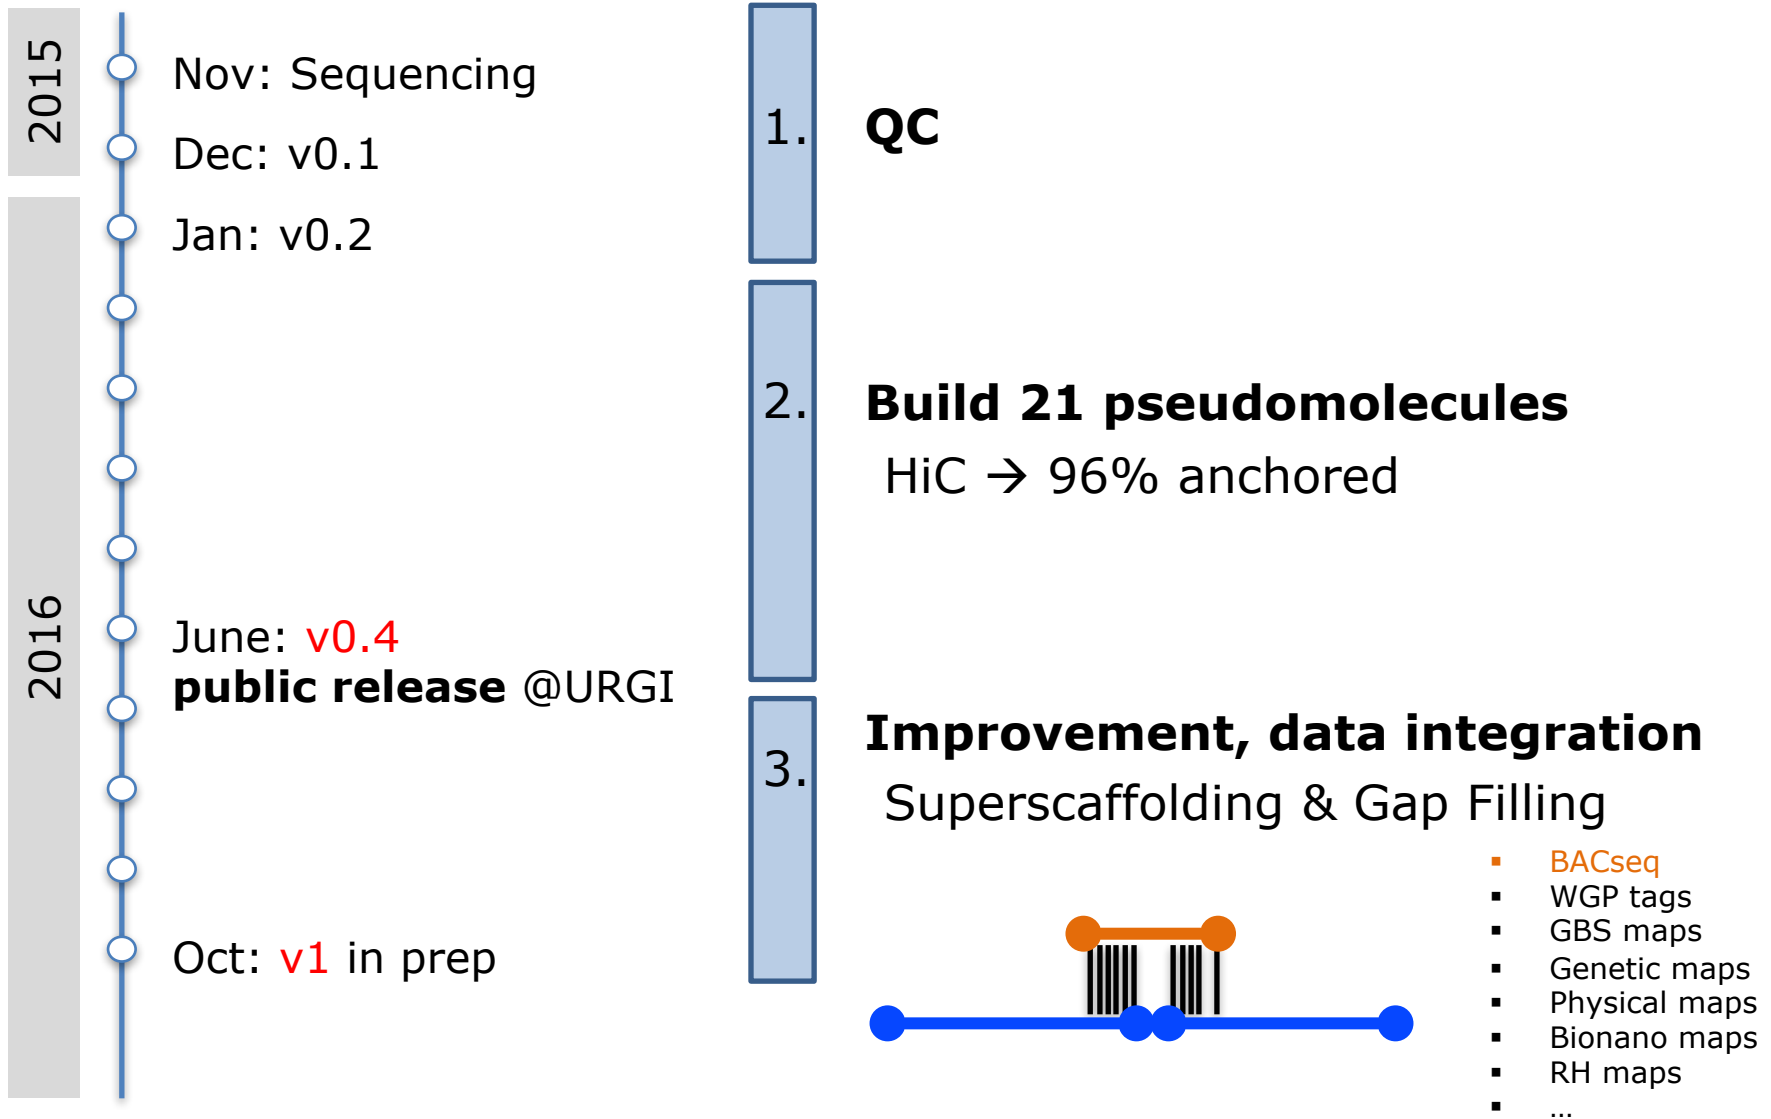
2015

2016

Nov: Sequencing

Dec: v0.1

Jan: v0.2

June: v0.4
**public release** @URGI

Oct: v1 in prep

1. **QC**

2. **Build 21 pseudomolecules**
HiC → 96% anchored

3. **Improvement, data integration**
Superscaffolding & Gap Filling

- BACseq
- WGP tags
- GBS maps
- Genetic maps
- Physical maps
- Bionano maps
- RH maps
- ...